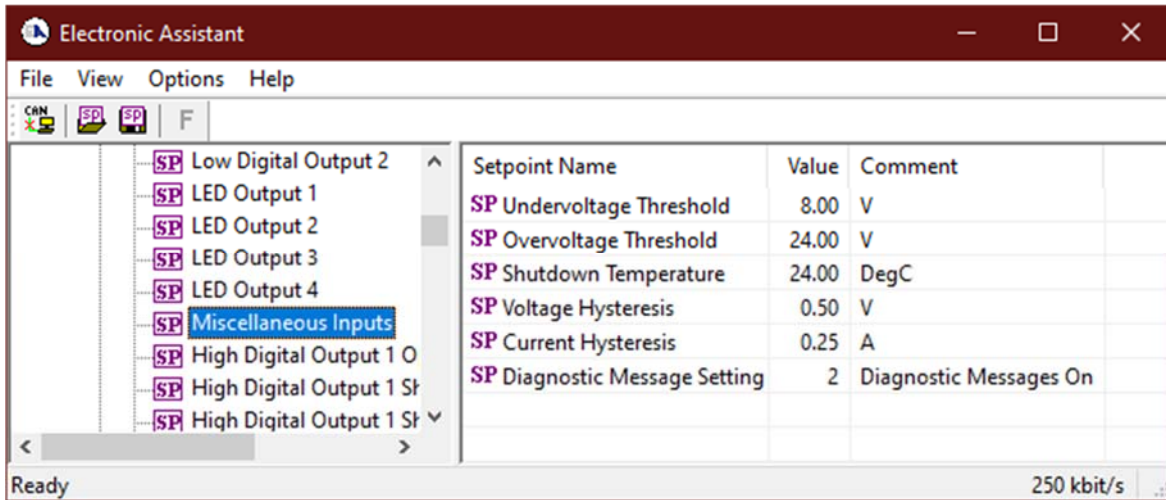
Electronic Assistant

File View Options Help

CAN SP SP F

SP Low Digital Output 2
SP LED Output 1
SP LED Output 2
SP LED Output 3
SP LED Output 4
SP Miscellaneous Inputs
SP High Digital Output 1 O
SP High Digital Output 1 Sh
SP High Digital Output 1 Sh

| Setpoint Name | Value | Comment |
|---|---|---|
| SP Undervoltage Threshold | 8.00 | V |
| SP Overvoltage Threshold | 24.00 | V |
| SP Shutdown Temperature | 24.00 | DegC |
| SP Voltage Hysteresis | 0.50 | V |
| SP Current Hysteresis | 0.25 | A |
| SP Diagnostic Message Setting | 2 | Diagnostic Messages On |

Ready 250 kbit/s